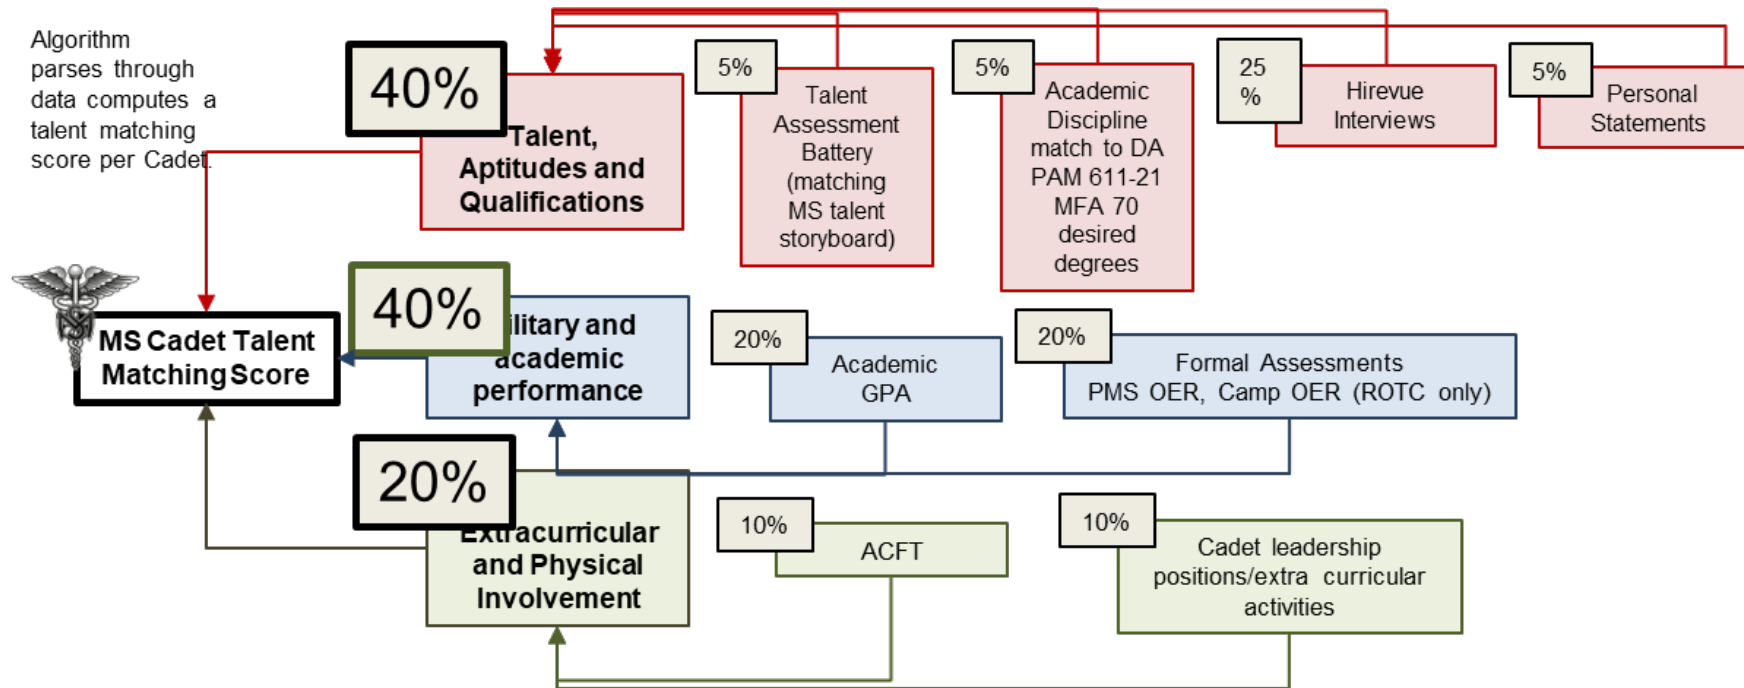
Algorithm parses through data computes a talent matching score per Cadet.

40%

Talent, Aptitudes and Qualifications

5%

Talent Assessment Battery (matching MS talent storyboard)

5%

Academic Discipline match to DA PAM 611-21 MFA 70 desired degrees

25 %

Hirevue Interviews

5%

Personal Statements

MS Cadet Talent Matching Score

40%

ilitary and academic performance

20%

Academic GPA

20%

Formal Assessments PMS OER, Camp OER (ROTC only)

20%

Extracurricular and Physical Involvement

10%

ACFT

10%

Cadet leadership positions/extra curricular activities